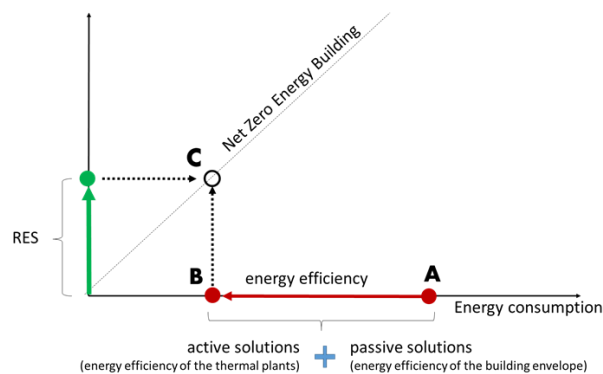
Net Zero Energy Building

C

RES

B

energy efficiency

A

Energy consumption

active solutions
(energy efficiency of the thermal plants)

+

passive solutions
(energy efficiency of the building envelope)